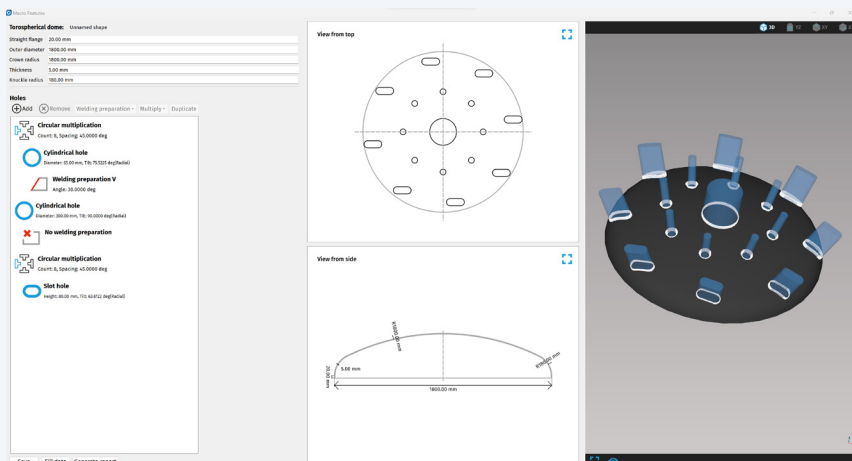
Macro Features

Torospherical dome: Unnamed shape

Straight flange 20.00 mm
Outer diameter 1800.00 mm
Crown radius 1800.00 mm
Thickness 5.00 mm
Knuckle radius 180.00 mm

Holes

Add Remove Welding preparation Multiply Duplicate

Circular multiplication
Count: 8, Spacing: 45.0000 deg

Cylindrical hole
Diameter: 51.00 mm, Tilt: 75.5225 deg(Radial)

Welding preparation V
Angle: 30.0000 deg

Cylindrical hole
Diameter: 200.00 mm, Tilt: 90.0000 deg(Radial)

No welding preparation

Circular multiplication
Count: 8, Spacing: 45.0000 deg

Slot hole
Height: 80.00 mm, Tilt: 60.8122 deg(Radial)

View from top

View from side

R1800.00 mm
R180.00 mm
20.00 mm
5.00 mm
1800.00 mm

3D